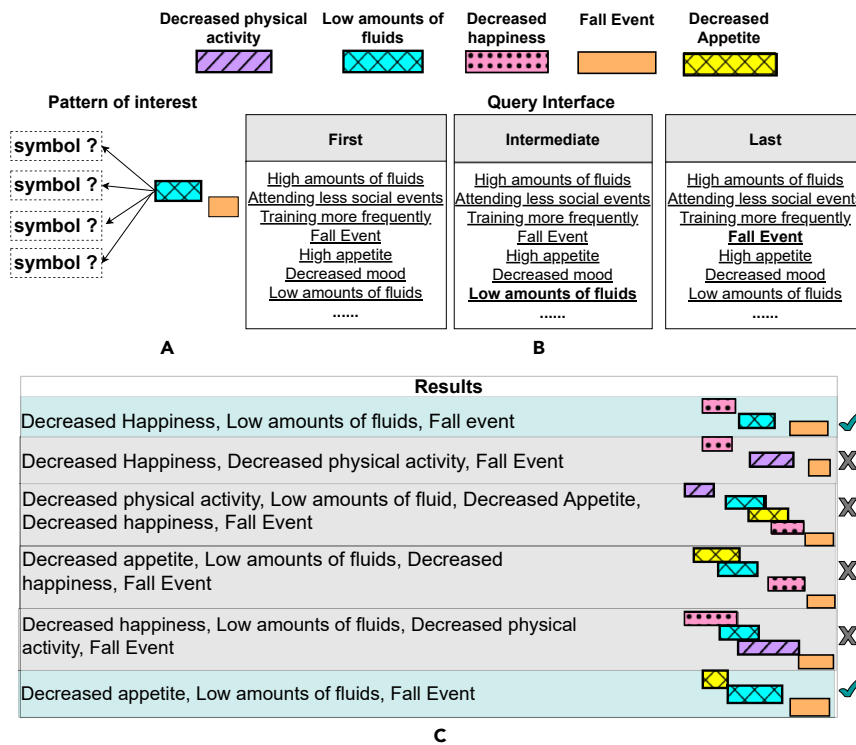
Decreased physical activity | Low amounts of fluids | Decreased happiness | Fall Event | Decreased Appetite

Pattern of interest

symbol ?
symbol ?
symbol ?
symbol ?

A

Query Interface

| First | Intermediate | Last |
|---|---|---|
| High amounts of fluids | High amounts of fluids | High amounts of fluids |
| Attending less social events | Attending less social events | Attending less social events |
| Training more frequently | Training more frequently | Training more frequently |
| Fall Event | Fall Event | **Fall Event** |
| High appetite | High appetite | High appetite |
| Decreased mood | Decreased mood | Decreased mood |
| Low amounts of fluids | **Low amounts of fluids** | Low amounts of fluids |
| ...... | ...... | ...... |

B

Results

Decreased Happiness, Low amounts of fluids, Fall event ✓

Decreased Happiness, Decreased physical activity, Fall Event X

Decreased physical activity, Low amounts of fluid, Decreased Appetite, Decreased happiness, Fall Event X

Decreased appetite, Low amounts of fluids, Decreased happiness, Fall Event X

Decreased happiness, Low amounts of fluids, Decreased physical activity, Fall Event X

Decreased appetite, Low amounts of fluids, Fall Event ✓

C